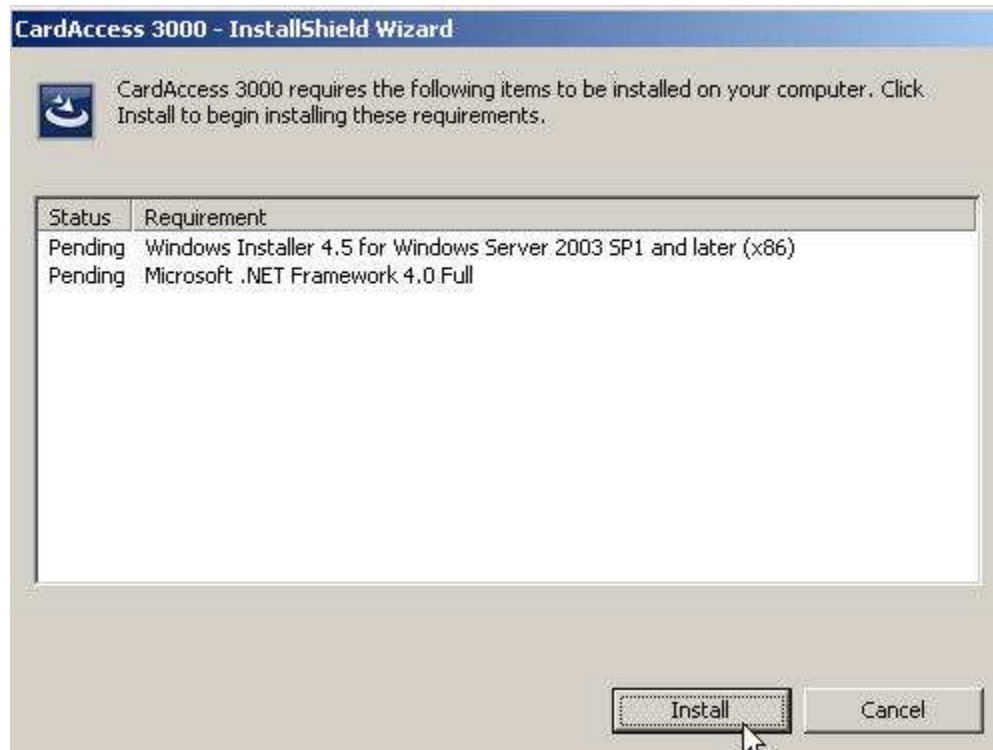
CardAccess 3000 - InstallShield Wizard

CardAccess 3000 requires the following items to be installed on your computer. Click Install to begin installing these requirements.

| Status | Requirement |
|---|---|
| Pending | Windows Installer 4.5 for Windows Server 2003 SP1 and later (x86) |
| Pending | Microsoft .NET Framework 4.0 Full |

Install

Cancel